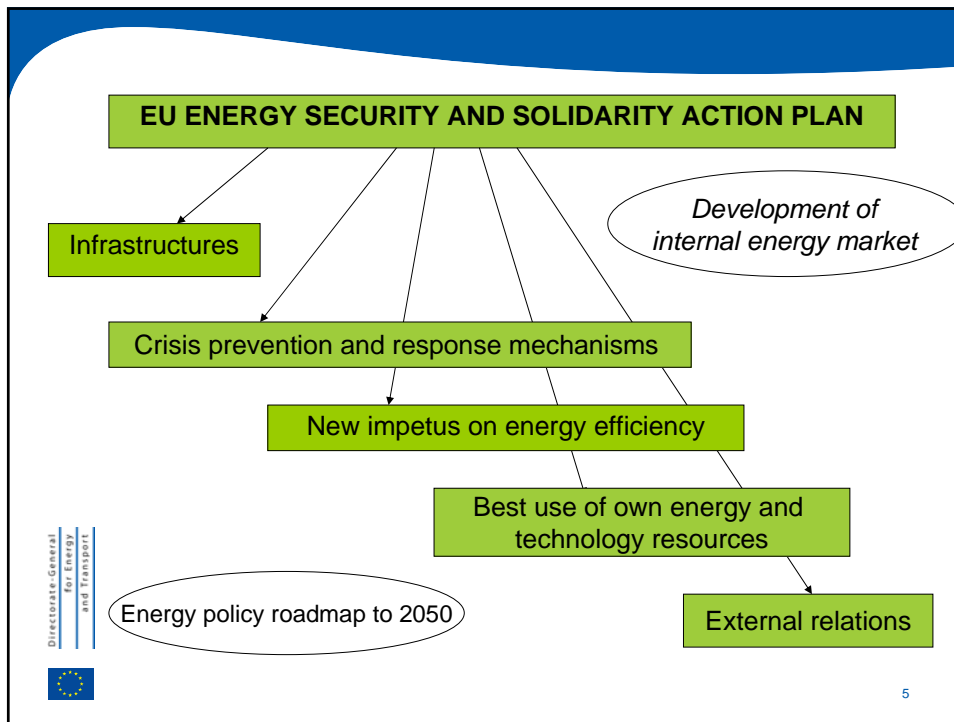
EU ENERGY SECURITY AND SOLIDARITY ACTION PLAN

Development of internal energy market

Infrastructures

Crisis prevention and response mechanisms

New impetus on energy efficiency

Best use of own energy and technology resources

Directorate-General for Energy and Transport

Energy policy roadmap to 2050

External relations

5